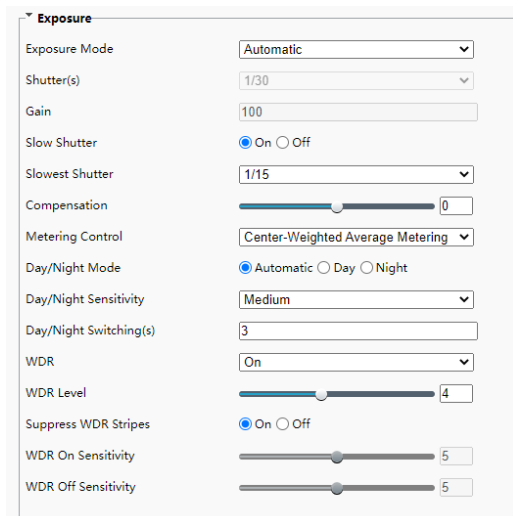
Exposure

| | |
|---|---|
| Exposure Mode | Automatic |
| Shutter(s) | 1/30 |
| Gain | 100 |
| Slow Shutter | On Off |
| Slowest Shutter | 1/15 |
| Compensation | 0 |
| Metering Control | Center-Weighted Average Metering |
| Day/Night Mode | Automatic Day Night |
| Day/Night Sensitivity | Medium |
| Day/Night Switching(s) | 3 |
| WDR | On |
| WDR Level | 4 |
| Suppress WDR Stripes | On Off |
| WDR On Sensitivity | 5 |
| WDR Off Sensitivity | 5 |